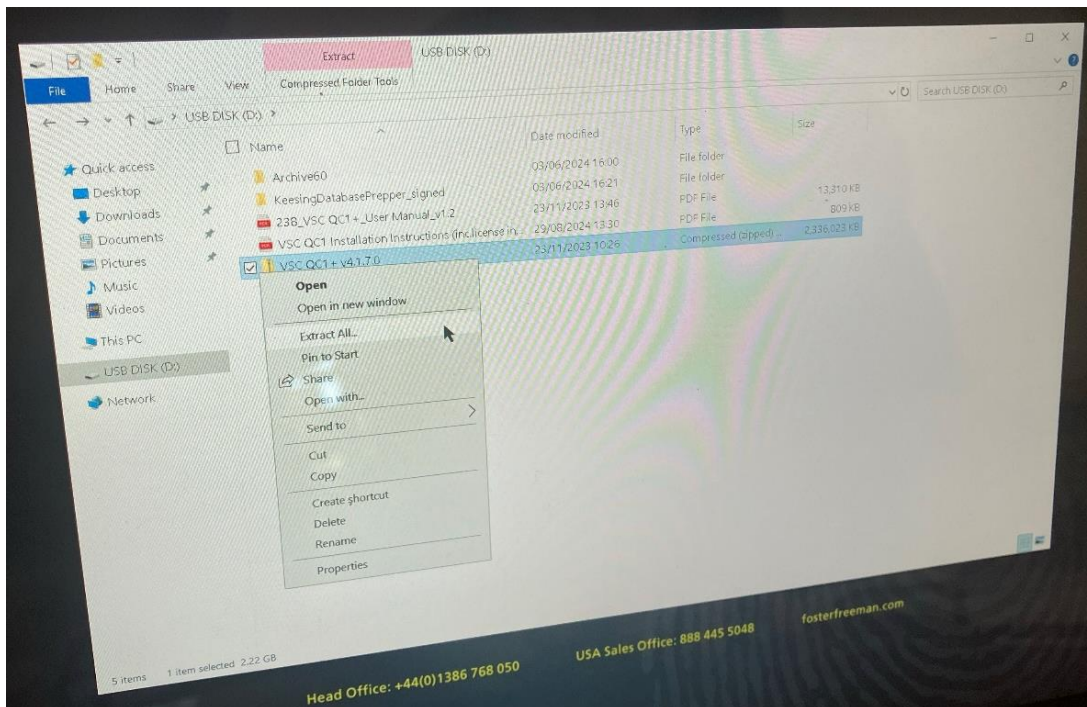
Extract USB DISK (D:)

File Home Share View Compressed Folder Tools

USB DISK (D:) >

Search USB DISK (D:)

| Name | Date modified | Type | Size |
|---|---|---|---|
| Archive60 | 03/06/2024 16:00 | File folder | |
| KeesingDatabasePrepper_signed | 03/06/2024 16:21 | File folder | |
| 238_VSC QC1+_User Manual_v1.2 | 23/11/2023 13:46 | PDF File | 13,310 KB |
| VSC QC1 Installation Instructions (incl.license in... | 29/08/2024 13:30 | PDF File | 809 KB |
| VSC QC1+ v4.1.7.0 | 23/11/2023 10:26 | Compressed (zipped)... | 2,336,023 KB |

Quick access
Desktop
Downloads
Documents
Pictures
Music
Videos
This PC
USB DISK (D:)
Network

Open
Open in new window
Extract All...
Pin to Start
Share
Open with...
Send to
Cut
Copy
Create shortcut
Delete
Rename
Properties

5 items 1 item selected 2.22 GB

Head Office: +44(0)1386 768 050
USA Sales Office: 888 445 5048
fosterfreeman.com